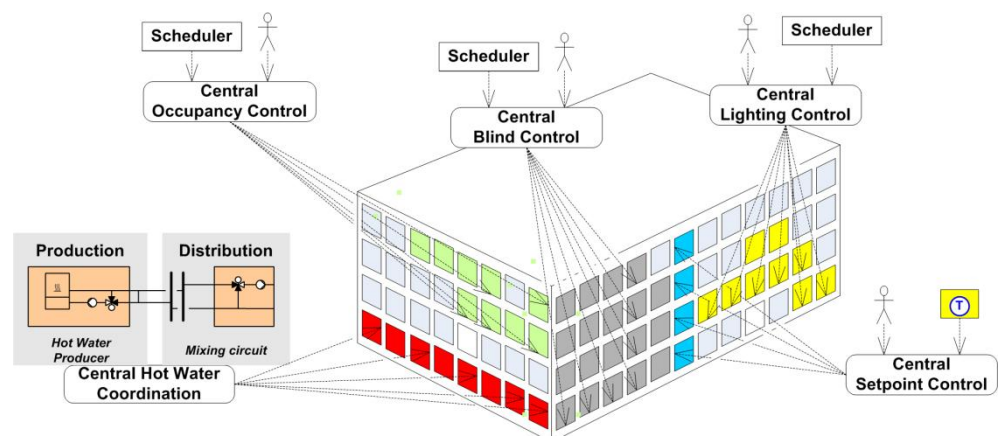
Scheduler

Central Occupancy Control

Scheduler

Central Blind Control

Scheduler

Central Lighting Control

Production

Distribution

Hot Water Producer

Mixing circuit

Central Hot Water Coordination

T

Central Setpoint Control